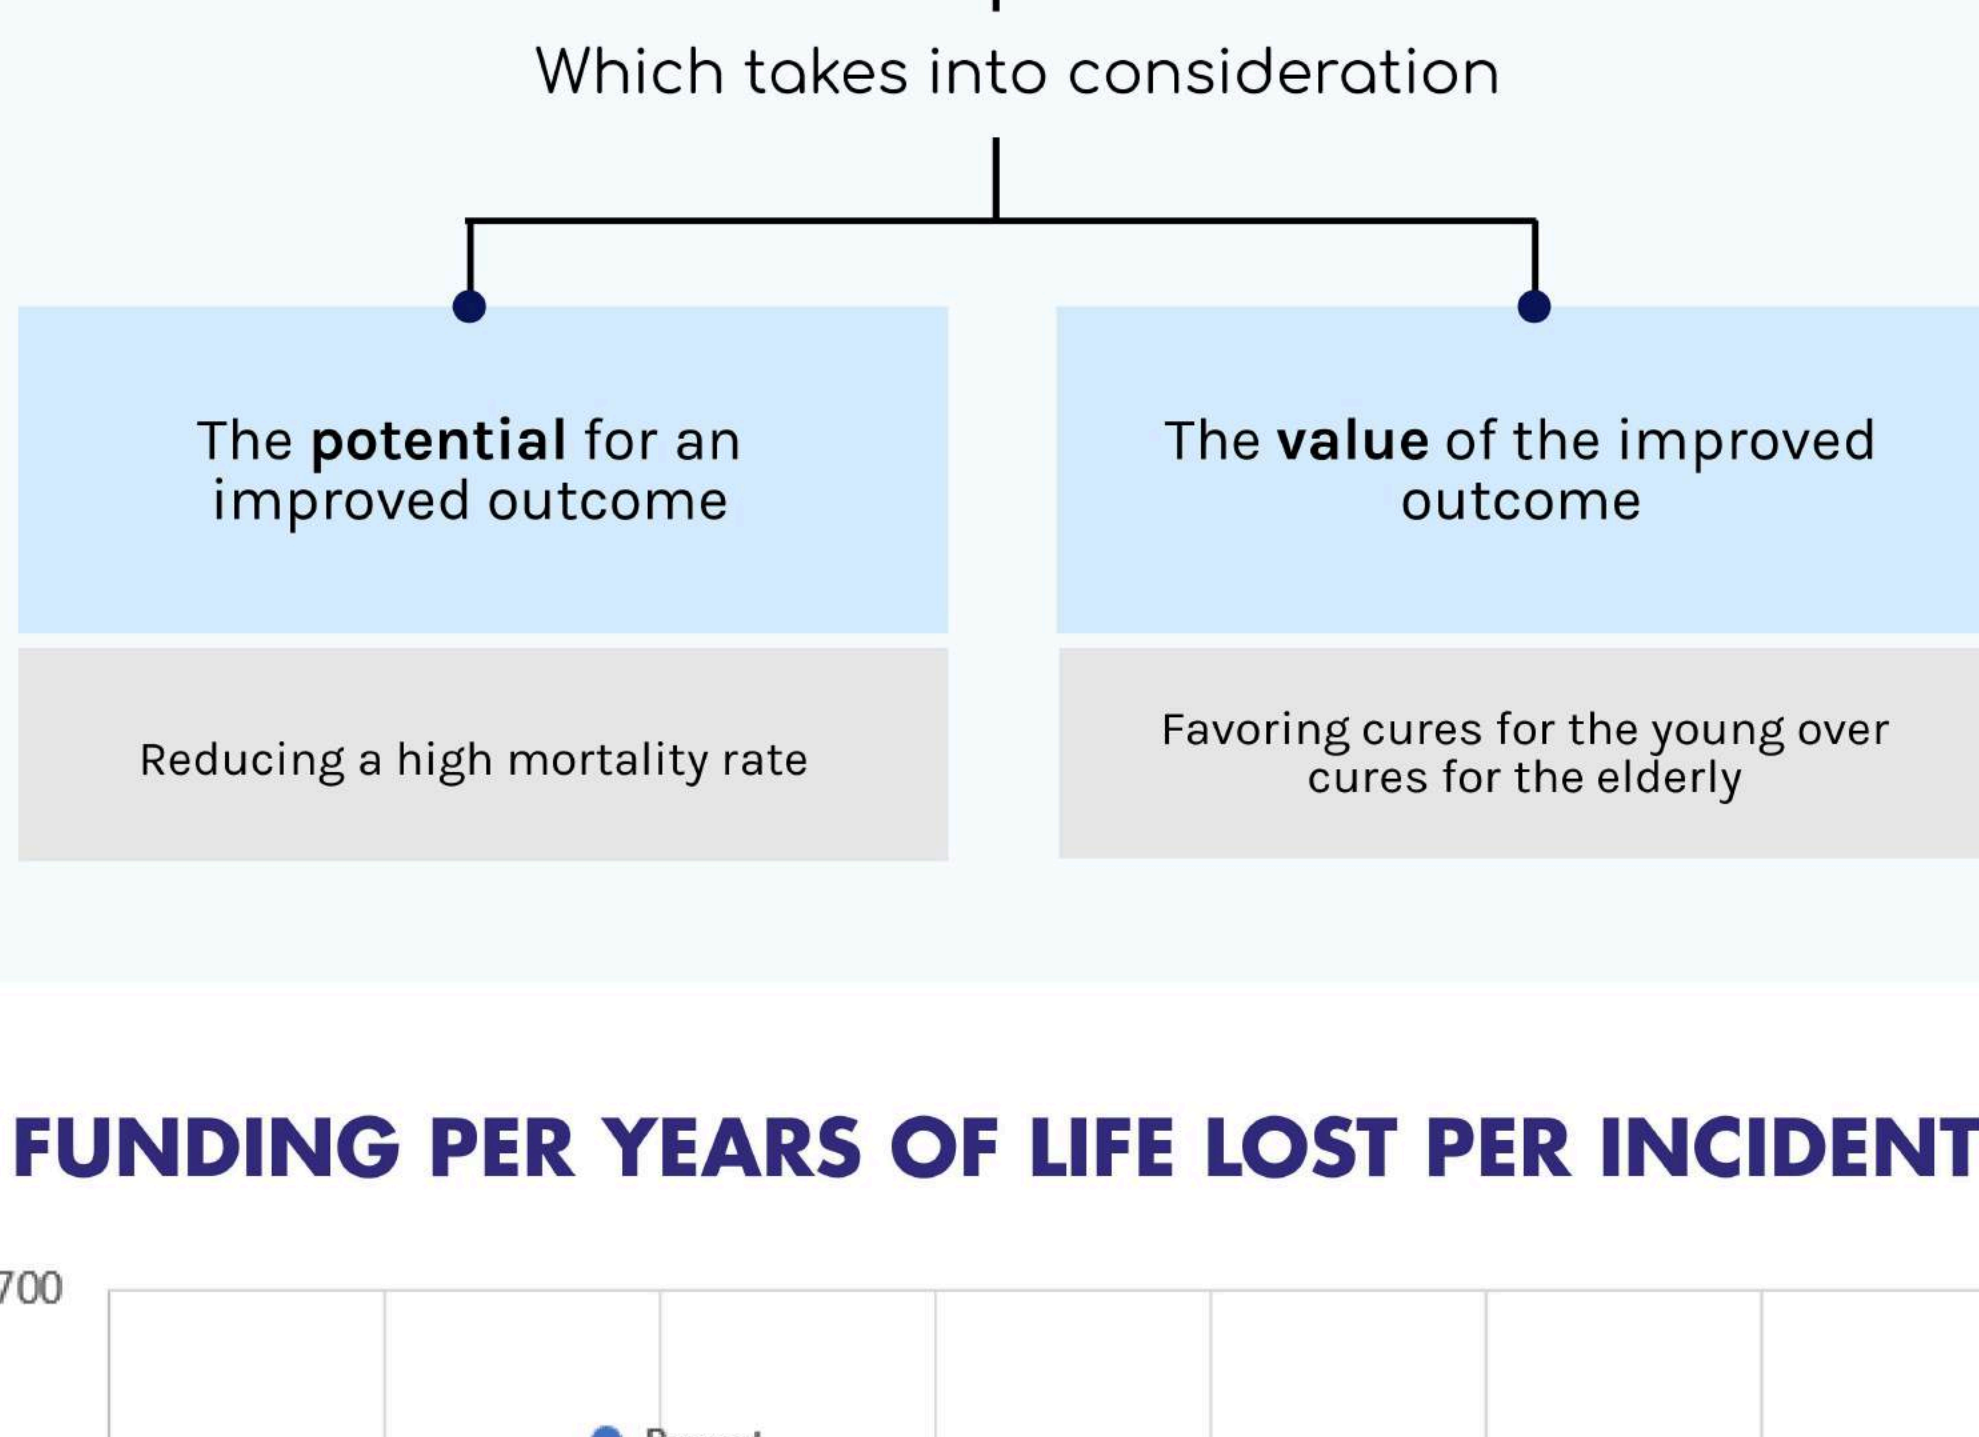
Which takes into consideration

The **potential** for an improved outcome

The **value** of the improved outcome

Reducing a high mortality rate

Favoring cures for the young over cures for the elderly

FUNDING PER YEARS OF LIFE LOST PER INCIDENT

700

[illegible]